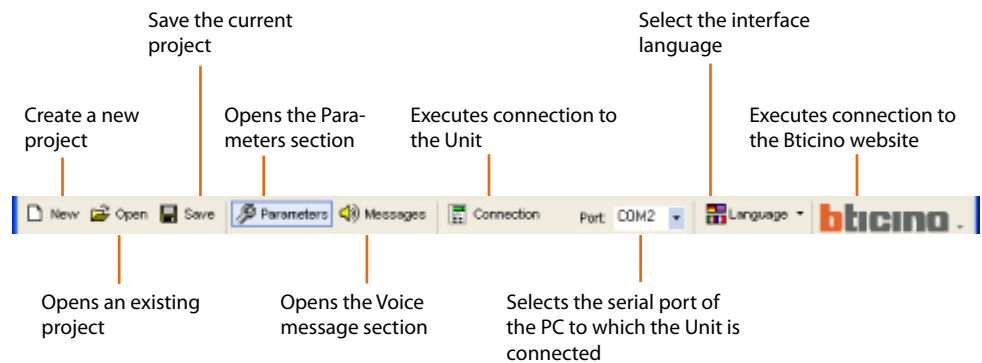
Save the current project

Select the interface language

Create a new project

Opens the Parameters section

Executes connection to the Unit

Executes connection to the Bticino website

New Open Save Parameters Messages Connection Port: COM2 Language bticino

Opens an existing project

Opens the Voice message section

Selects the serial port of the PC to which the Unit is connected